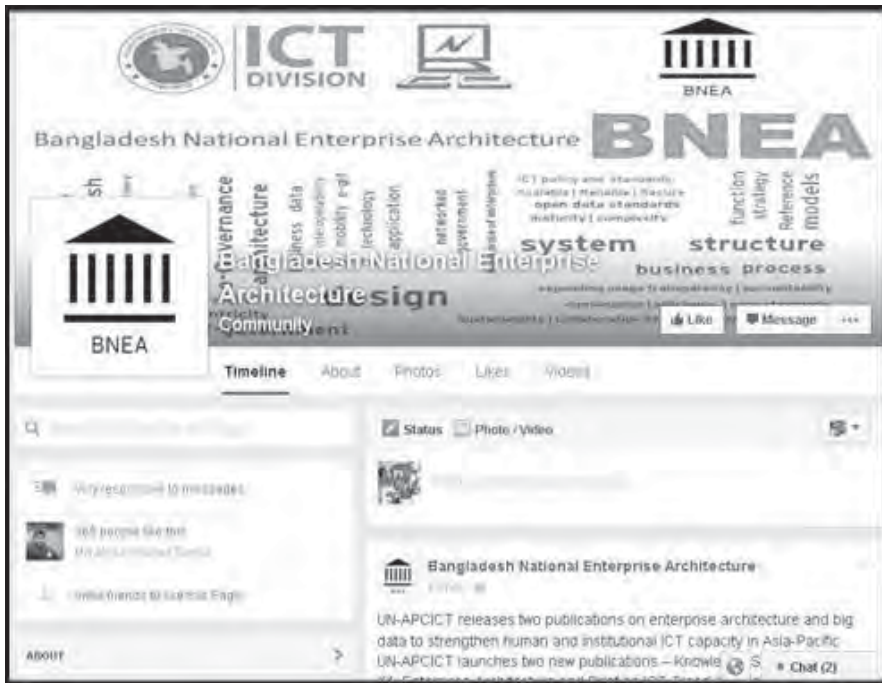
ICT DIVISION

BNEA

Bangladesh National Enterprise Architecture

BNEA

governance architecture data interoperability mobility e-gil technology application networked government

ICT policy and standards
reusable | Reliable | Secure
open data standards
maturity | complexity

function strategy Reference models

system structure

business process

design

Bangladesh National Enterprise Architecture
Community

BNEA

Like Message ···

Timeline About Photos Likes Videos

Status Photo / Video

Very responsive to messages

365 people like this

Invite friends to like this Page

ABOUT

Bangladesh National Enterprise Architecture

UN-APCICT releases two publications on enterpose architecture and big data to strengthen human and institutional ICT capacity in Asia-Pacific UN-APCICT launches two new publications – Knowle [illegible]

Chat (2)